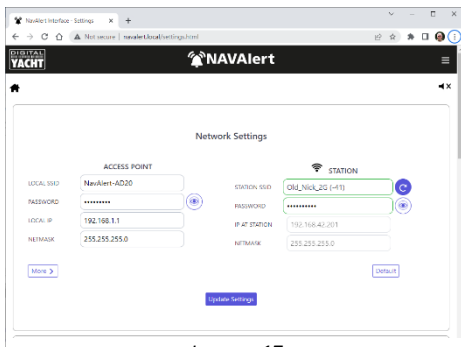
NavAlert Interface - Settings × +

← → C ⌂ ▲ Not secure | navalert.local/settings.html

DIGITAL YACHT

NAVAlert

Network Settings

ACCESS POINT

LOCAL SSID NavAlert-AD20

PASSWORD ••••••••••

LOCAL IP 192.168.1.1

NETMASK 255.255.255.0

More >

STATION

STATION SSID Old_Nick_2G (-41)

PASSWORD ••••••••••••

IP AT STATION 192.168.42.201

NETMASK 255.255.255.0

Default

Update Settings

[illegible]